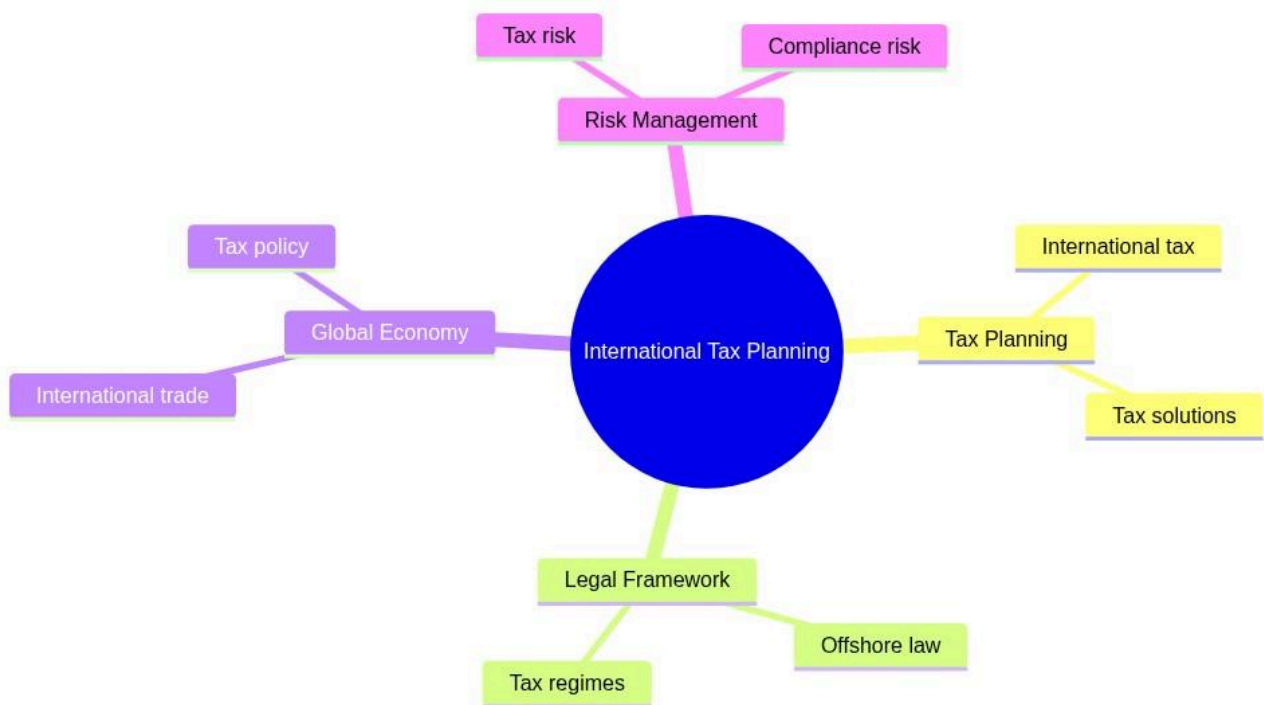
International Tax Planning

Risk Management

Tax risk

Compliance risk

Tax Planning

International tax

Tax solutions

Legal Framework

Offshore law

Tax regimes

Global Economy

Tax policy

International trade